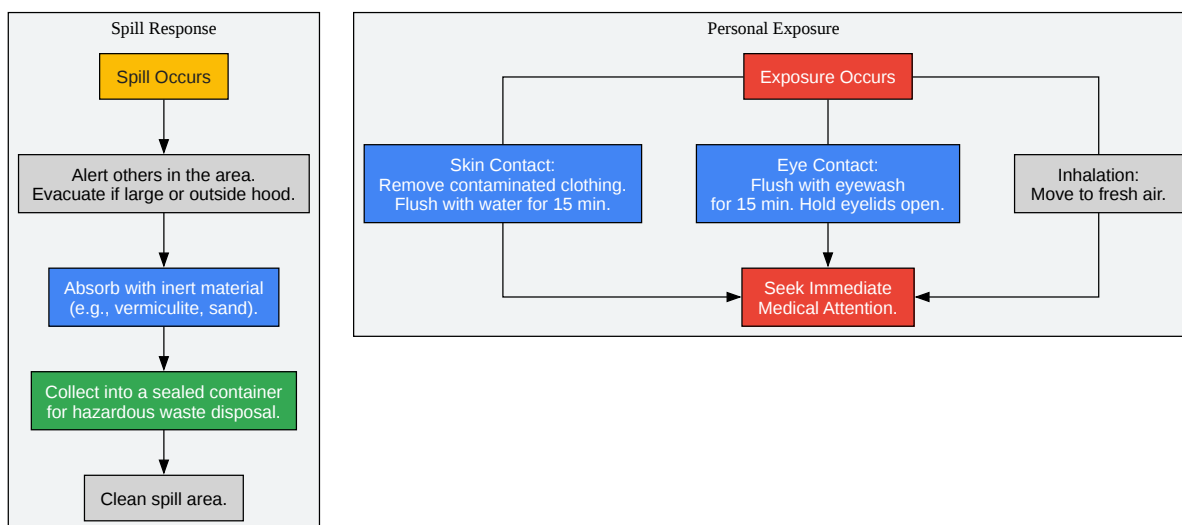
Spill Response

Spill Occurs

Alert others in the area.
Evacuate if large or outside hood.

Absorb with inert material
(e.g., vermiculite, sand).

Collect into a sealed container
for hazardous waste disposal.

Clean spill area.

Personal Exposure

Exposure Occurs

Skin Contact:
Remove contaminated clothing.
Flush with water for 15 min.

Eye Contact:
Flush with eyewash
for 15 min. Hold eyelids open.

Inhalation:
Move to fresh air.

Seek Immediate
Medical Attention.